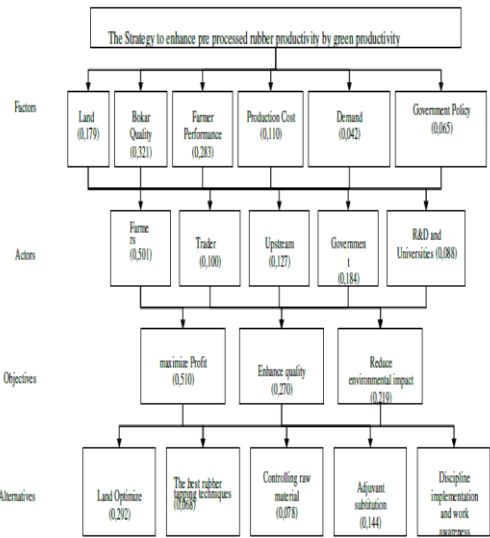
The Strategy to enhance pre processed rubber productivity by green productivity

Factors

Land (0,179)

Bokar Quality (0,321)

Farmer Performance (0,283)

Production Cost (0,110)

Demand (0,042)

Government Policy (0,065)

Actors

Farme rs (0,501)

Trader (0,100)

Upstream (0,127)

Governmen t (0,184)

R&D and Universities (0,088)

Objectives

maximize Profit (0,510)

Enhance quality (0,270)

Reduce environmental impact (0,219)

Alternatives

Land Optimize (0,292)

The best rubber tapping techniques (0,068)

Controlling raw material (0,078)

Adjuvant subtitution (0,144)

Discipline implementation and work awareness